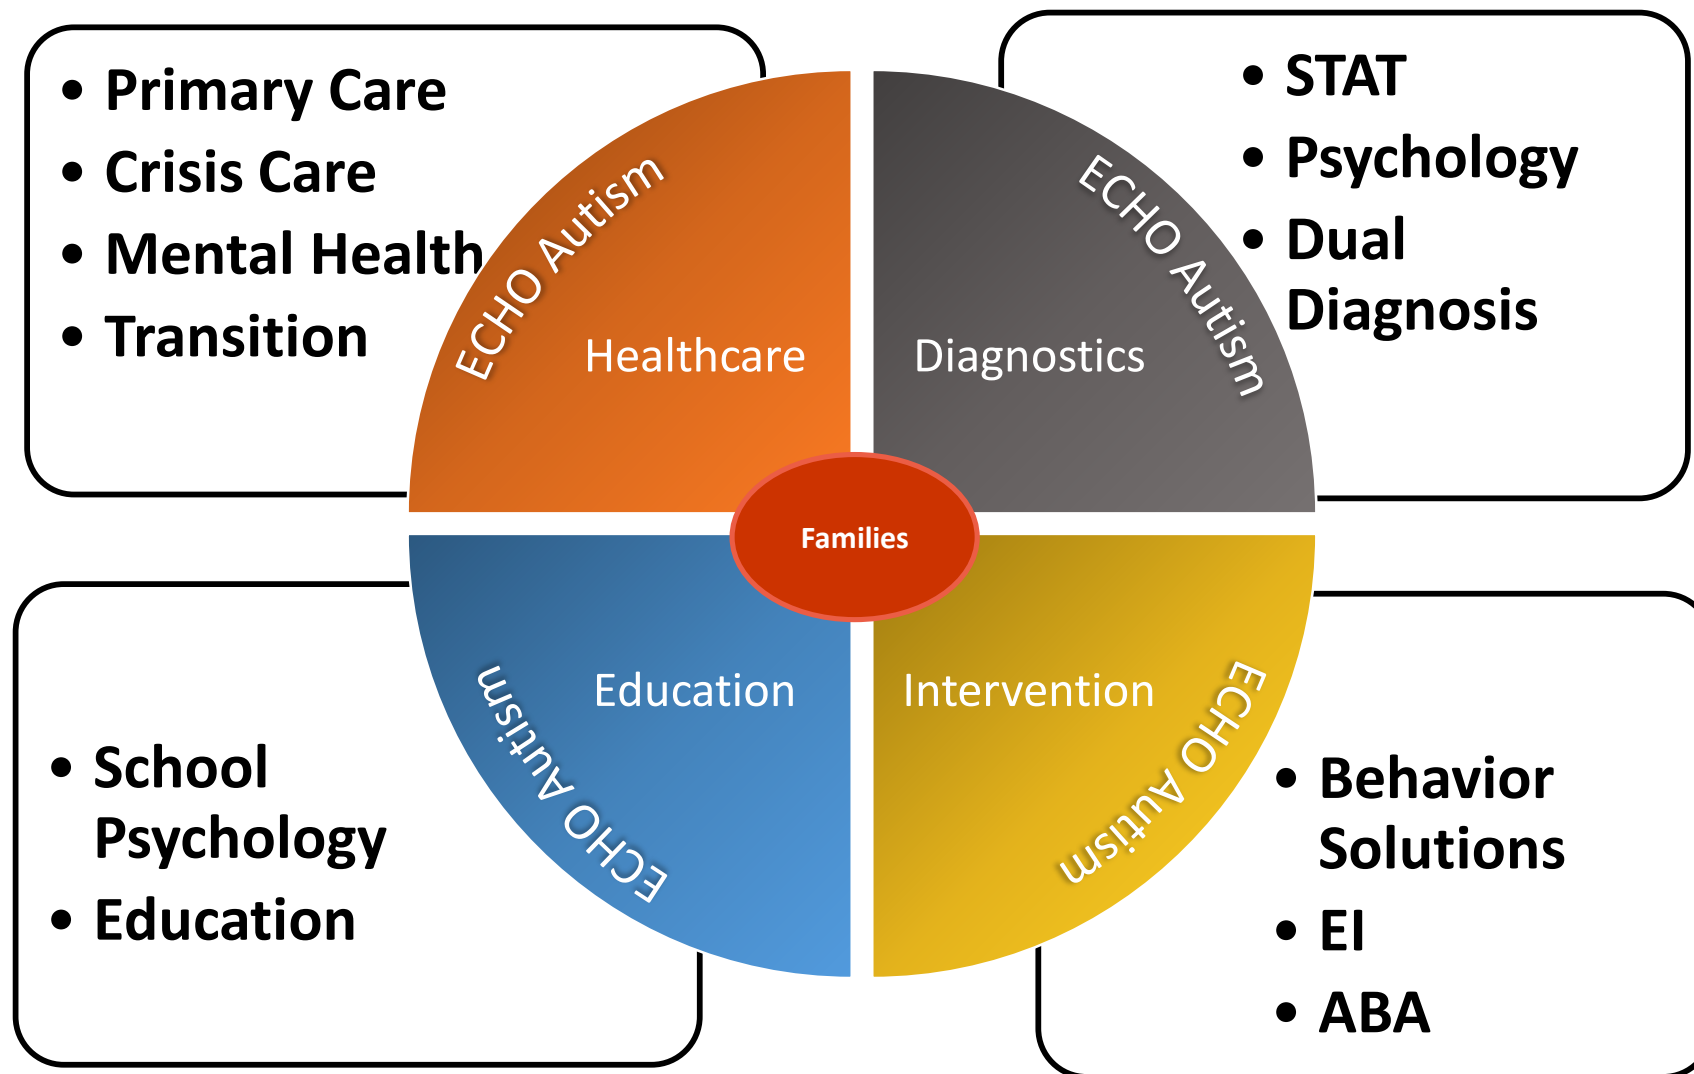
• Primary Care
• Crisis Care
• Mental Health
• Transition

• STAT
• Psychology
• Dual Diagnosis

ECHO Autism
Healthcare

ECHO Autism
Diagnostics

Families

ECHO Autism
Education

ECHO Autism
Intervention

• School Psychology
• Education

• Behavior Solutions
• EI
• ABA